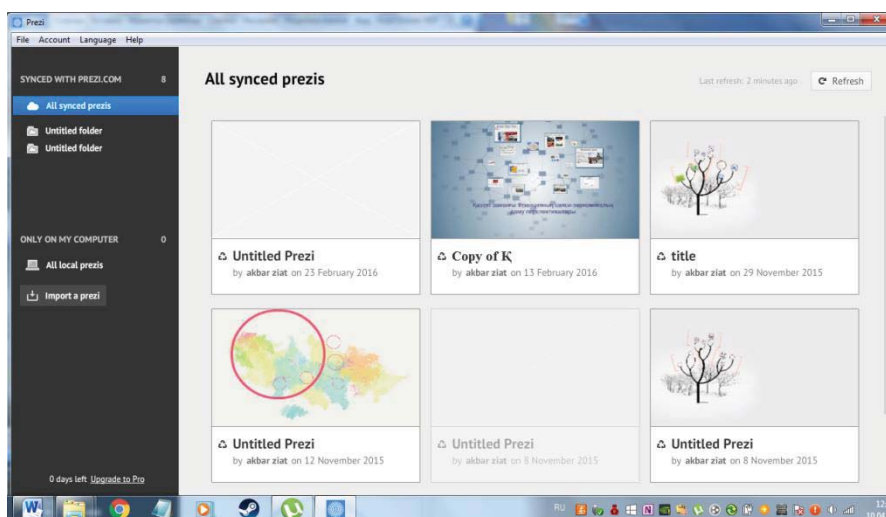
Prezi

File Account Language Help

SYNCED WITH PREZI.COM 8

All synced prezis

Untitled folder

Untitled folder

ONLY ON MY COMPUTER 0

All local prezis

Import a prezi

0 days left Upgrade to Pro

All synced prezis

Last refresh: 2 minutes ago

Refresh

Untitled Prezi
by akbar ziat on 23 February 2016

Copy of К
by akbar ziat on 13 February 2016

title
by akbar ziat on 29 November 2015

Untitled Prezi
by akbar ziat on 12 November 2015

Untitled Prezi
by akbar ziat on 8 November 2015

Untitled Prezi
by akbar ziat on 8 November 2015

RU